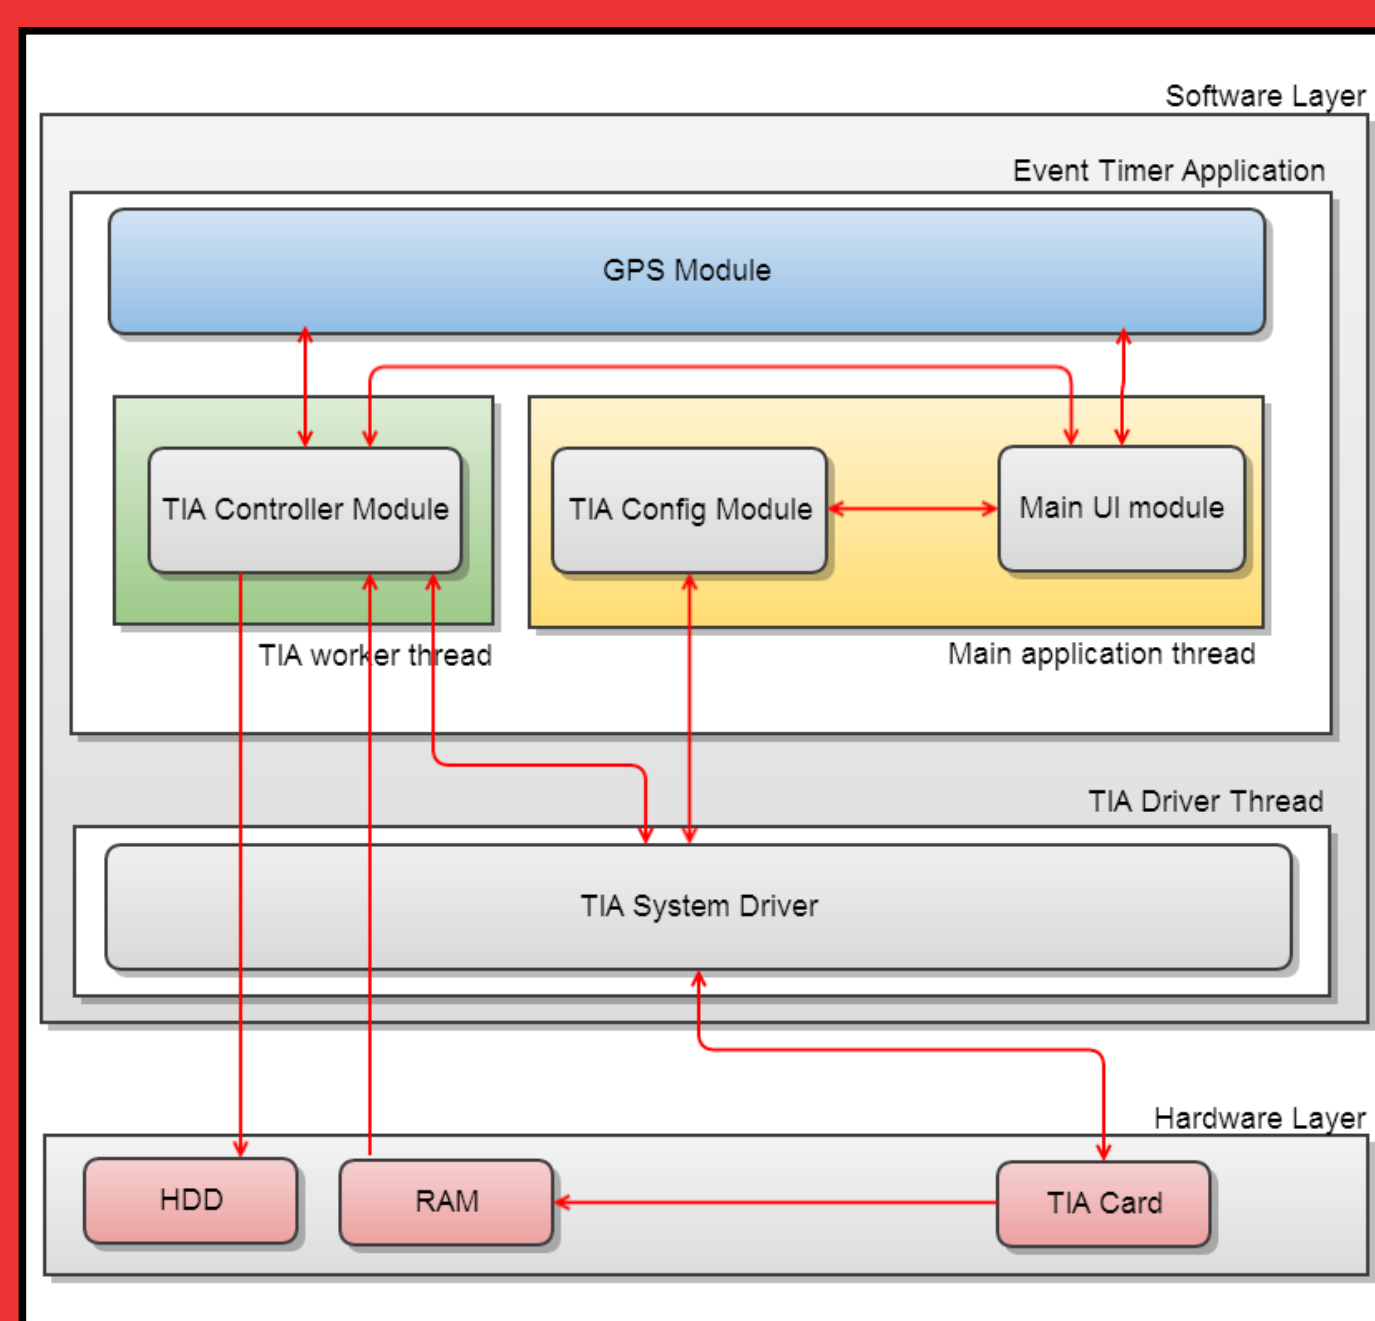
Software Layer

Event Timer Application

GPS Module

TIA Controller Module

TIA Config Module

Main UI module

TIA worker thread

Main application thread

TIA Driver Thread

TIA System Driver

Hardware Layer

HDD

RAM

TIA Card